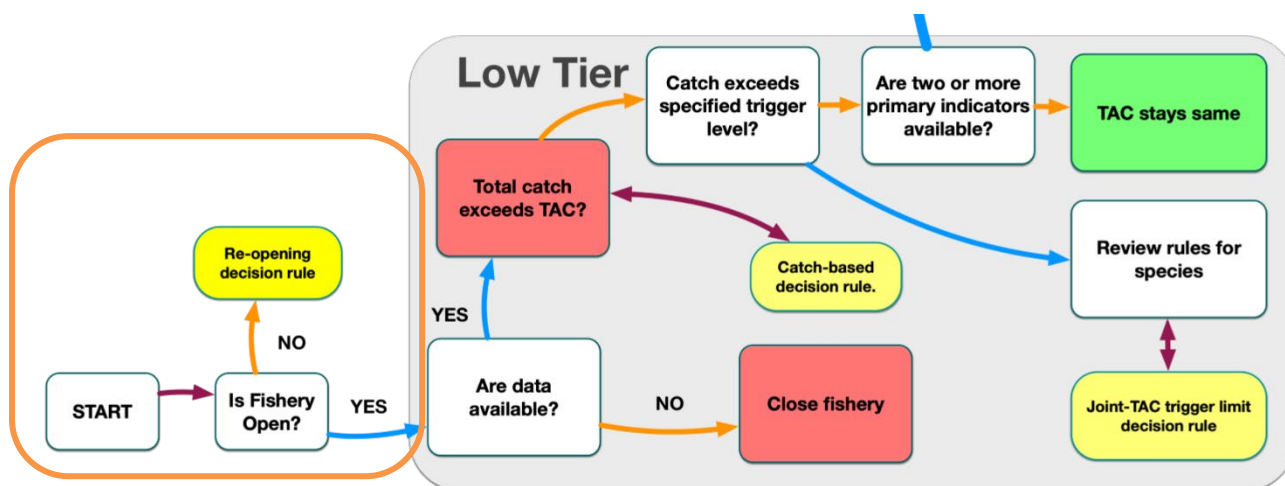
Low Tier

START

Is Fishery Open?

NO

Re-opening decision rule

YES

Are data available?

NO

Close fishery

YES

Total catch exceeds TAC?

Catch-based decision rule.

Catch exceeds specified trigger level?

Are two or more primary indicators available?

TAC stays same

Review rules for species

Joint-TAC trigger limit decision rule